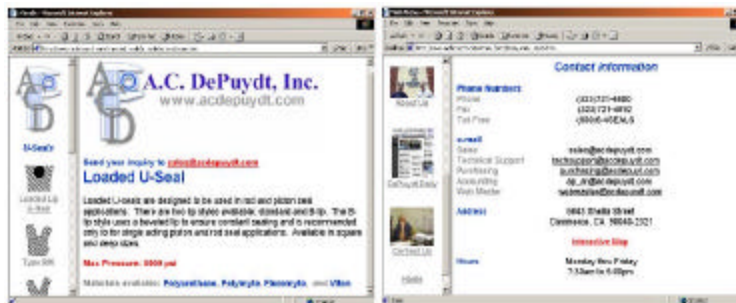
A.C. DePuydt, Inc.
www.acdepuydt.com

U-Seals

Loaded Lip U-Seal

Type BIR

Send your inquiry to sales@acdepuydt.com

Loaded U-Seal

Loaded U-seals are designed to be used in rod and piston seal applications. There are two lip styles available, standard and B-lip. The B-lip style uses a beveled lip to ensure constant sealing and is recommended only for single acting piston and rod seal applications. Available in square and deep sizes.

Max Pressure: 5000 psi

Materials available: Polyurethane, Polymyte, Flexomyte, and Viton

About Us

DePuydt Daily

Contact Us

Home

Contact Information

Phone Numbers
Phone (323)721-4880
Fax (323)721-4802
Toll Free (800)6-4SEALS

e-mail
Sales sales@acdepuydt.com
Technical Support techsupport@acdepuydt.com
Purchasing purchasing@acdepuydt.com
Accounting ap_ar@acdepuydt.com
Web Master webmaster@acdepuydt.com

Address 5843 Shella Street
Commerce, CA 90040-2321

Interactive Map

Hours Monday thru Friday
7:30am to 5:00pm